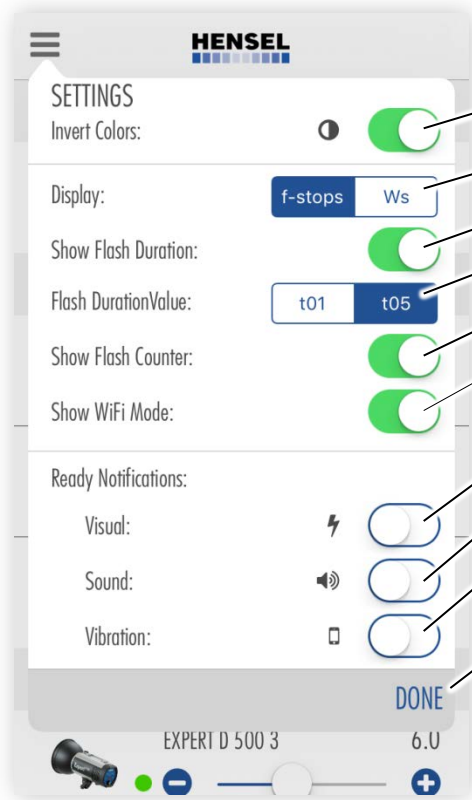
HENSEL

SETTINGS

Invert Colors:

Display: f-stops Ws

Show Flash Duration:

Flash DurationValue: t01 t05

Show Flash Counter:

Show WiFi Mode:

Ready Notifications:

Visual:

Sound:

Vibration:

DONE

EXPERT D 500 3 6.0